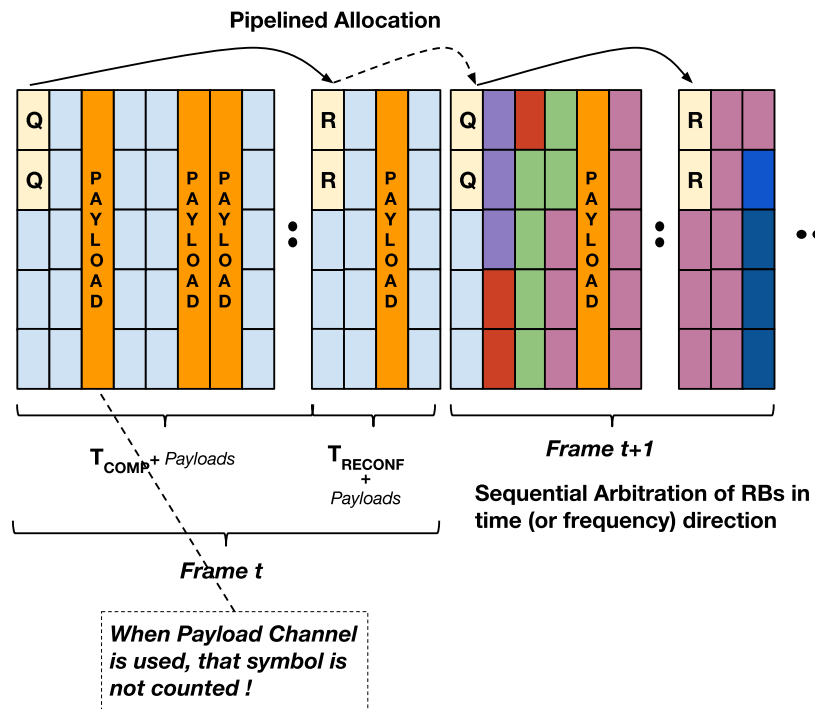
Pipelined Allocation

Q
Q
PAYLOAD
PAYLOAD
PAYLOAD
R
R
PAYLOAD
Q
Q
PAYLOAD
R
R

$T_{COMP}$ + Payloads

$T_{RECONF}$ + Payloads

Frame t+1

Sequential Arbitration of RBs in time (or frequency) direction

Frame t

When Payload Channel is used, that symbol is not counted !